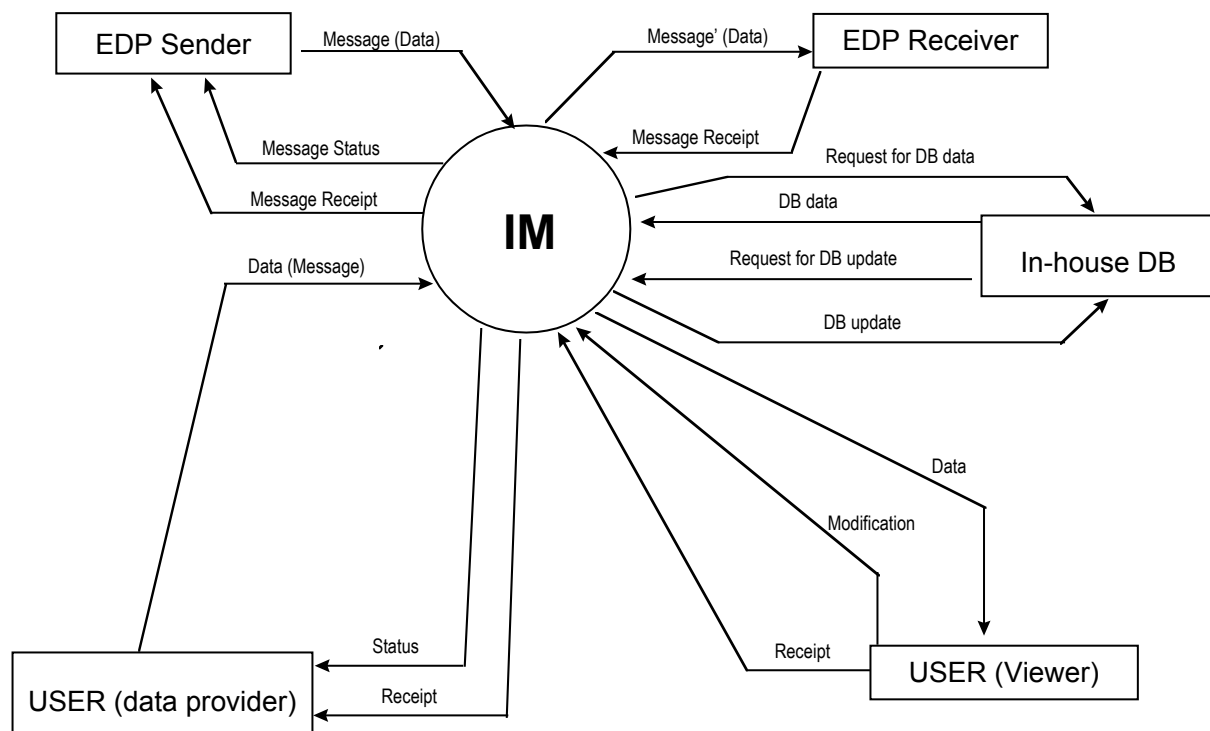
EDP Sender

Message (Data)

Message' (Data)

EDP Receiver

Message Status

Message Receipt

Request for DB data

Message Receipt

DB data

IM

Request for DB update

In-house DB

Data (Message)

DB update

Data

Modification

Status

Receipt

USER (Viewer)

Receipt

USER (data provider)